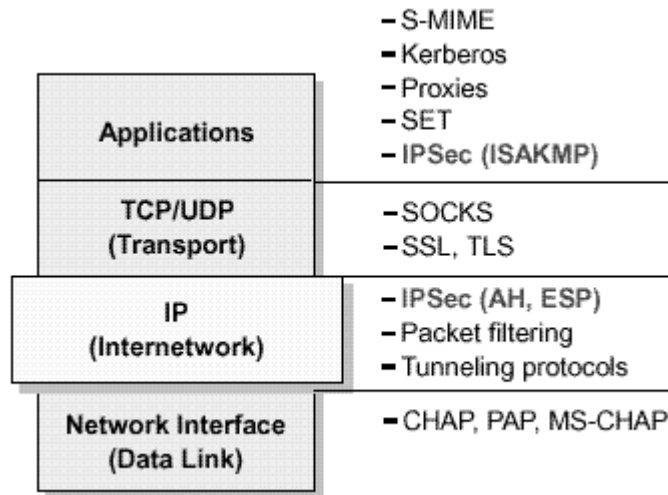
Applications

- S-MIME
- Kerberos
- Proxies
- SET
- IPSec (ISAKMP)

TCP/UDP
(Transport)

- SOCKS
- SSL, TLS

IP
(Internetwork)

- IPSec (AH, ESP)
- Packet filtering
- Tunneling protocols

Network Interface
(Data Link)

- CHAP, PAP, MS-CHAP